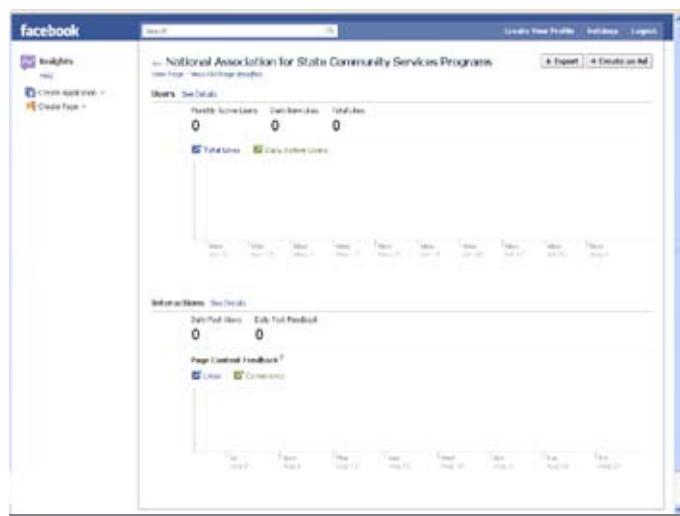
facebook

Search

Create Your Profile Settings Logout

Insights
Help

Create Application
Create Page

← National Association for State Community Services Programs
View Page · View All Page Insights

Export
Create an Ad

Users See Details

Monthly Active Users
0

Daily New Likes
0

Total Likes
0

Total Likes
Daily Active Users

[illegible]

Interactions See Details

Daily Post Views
0

Daily Post Feedback
0

Page Content Feedback ?

Likes
Comments

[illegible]